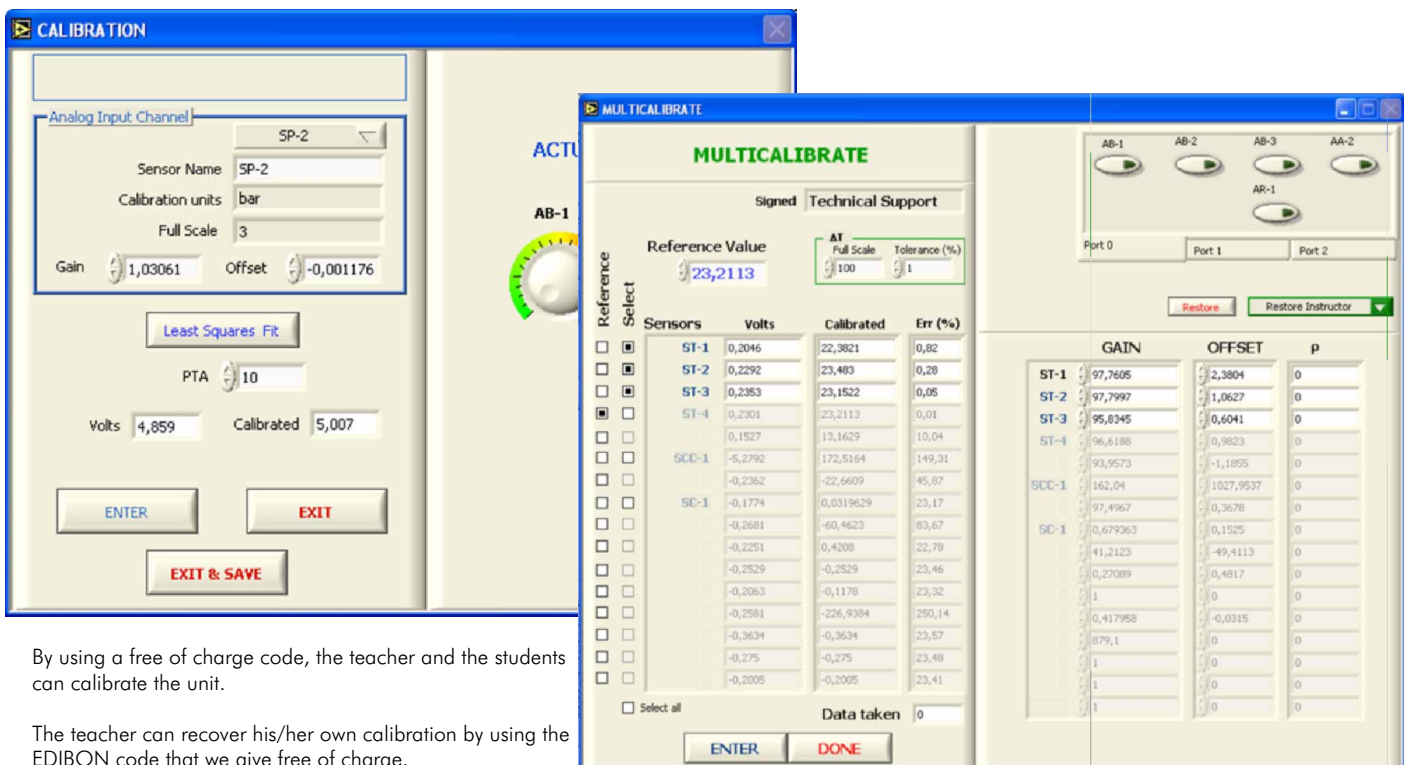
CALIBRATION

Analog Input Channel

SP-2

Sensor Name SP-2

Calibration units bar

Full Scale 3

Gain 1,03061 Offset -0,001176

Least Squares Fit

PTA 10

Volts 4,859 Calibrated 5,007

ENTER EXIT

EXIT & SAVE

ACTU

AB-1

MULTICALIBRATE

MULTICALIBRATE

Signed Technical Support

Reference Value 23,2113

AT Full Scale 100 Tolerance (%) 1

Reference Select

| Sensors | Volts | Calibrated | Err (%) |
|---|---|---|---|
| ST-1 | 0,2046 | 22,3821 | 0,82 |
| ST-2 | 0,2292 | 23,483 | 0,28 |
| ST-3 | 0,2353 | 23,1522 | 0,05 |
| ST-4 | 0,2301 | 23,2113 | 0,01 |
| | 0,1527 | 13,1629 | 10,04 |
| SCC-1 | -5,2792 | 172,5164 | 149,31 |
| | -0,2362 | -22,6609 | 45,87 |
| SC-1 | -0,1774 | 0,0319629 | 23,17 |
| | -0,2681 | -60,4623 | 83,67 |
| | -0,2251 | 0,4208 | 22,78 |
| | -0,2529 | -0,2529 | 23,46 |
| | -0,2063 | -0,1178 | 23,32 |
| | -0,2581 | -226,9384 | 250,14 |
| | -0,3634 | -0,3634 | 23,57 |
| | -0,275 | -0,275 | 23,48 |
| | -0,2005 | -0,2005 | 23,41 |

Select all

Data taken 0

ENTER DONE

AB-1 AB-2 AB-3 AA-2

AR-1

Port 0 Port 1 Port 2

Restore Restore Instructor

| | GAIN | OFFSET | ρ |
|---|---|---|---|
| ST-1 | 97,7605 | 2,3804 | 0 |
| ST-2 | 97,7997 | 1,0627 | 0 |
| ST-3 | 95,8345 | 0,6041 | 0 |
| ST-4 | 96,6188 | 0,9823 | 0 |
| | 93,9573 | -1,1855 | 0 |
| SCC-1 | 162,04 | 1027,9537 | 0 |
| | 97,4967 | 0,3678 | 0 |
| SC-1 | 0,679363 | 0,1525 | 0 |
| | 41,2123 | -49,4113 | 0 |
| | 0,27089 | 0,4817 | 0 |
| | 1 | 0 | 0 |
| | 0,417958 | -0,0315 | 0 |
| | 879,1 | 0 | 0 |
| | 1 | 0 | 0 |
| | 1 | 0 | 0 |
| | 1 | 0 | 0 |

By using a free of charge code, the teacher and the students can calibrate the unit.

The teacher can recover his/her own calibration by using the EDIBON code that we give free of charge.